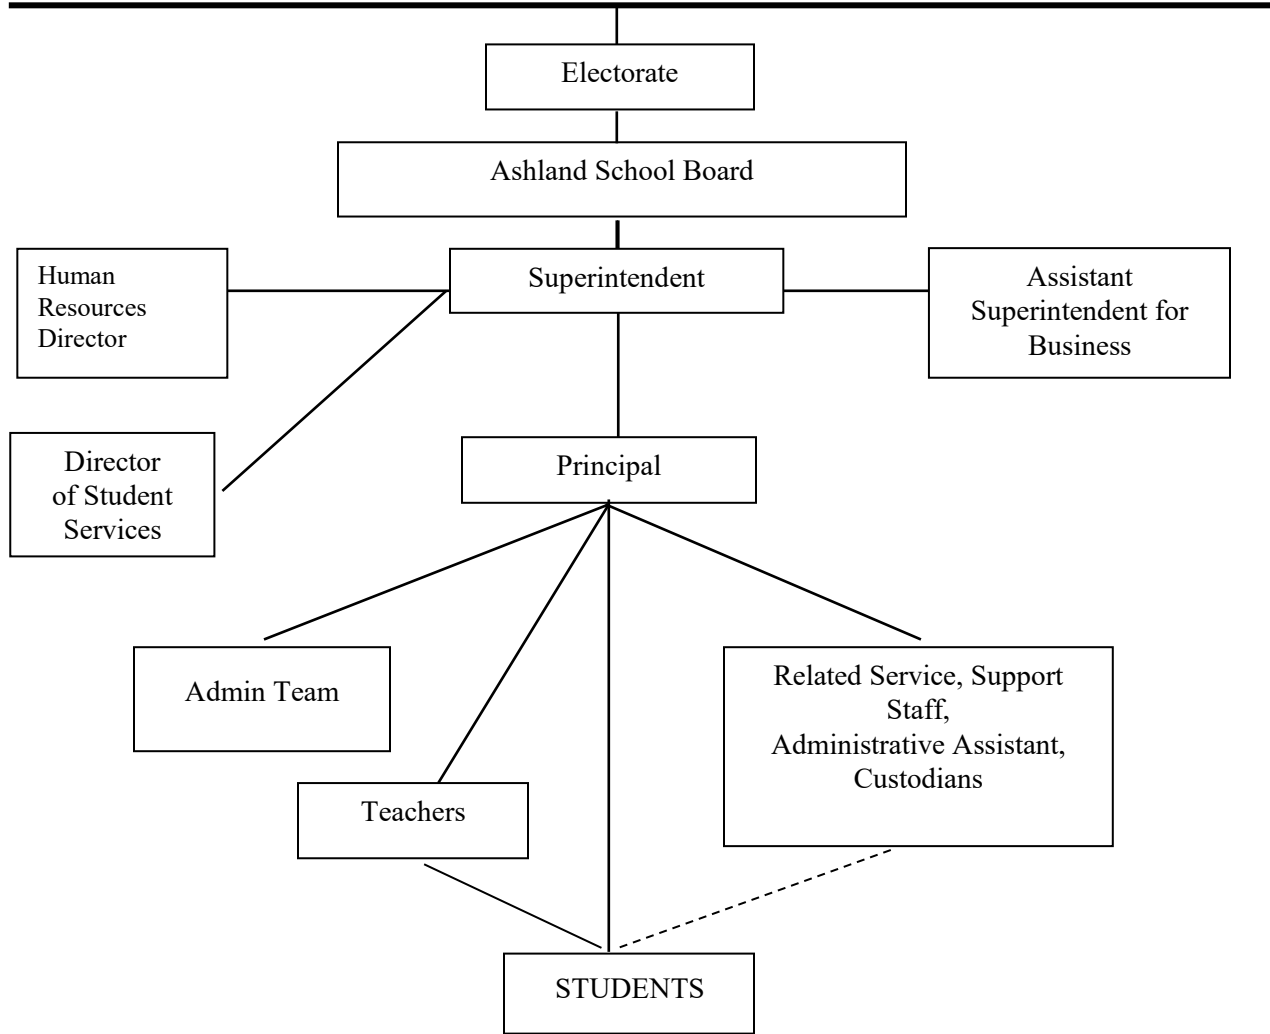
Electorate

Ashland School Board

Human Resources Director

Superintendent

Assistant Superintendent for Business

Director of Student Services

Principal

Admin Team

Related Service, Support Staff, Administrative Assistant, Custodians

Teachers

STUDENTS